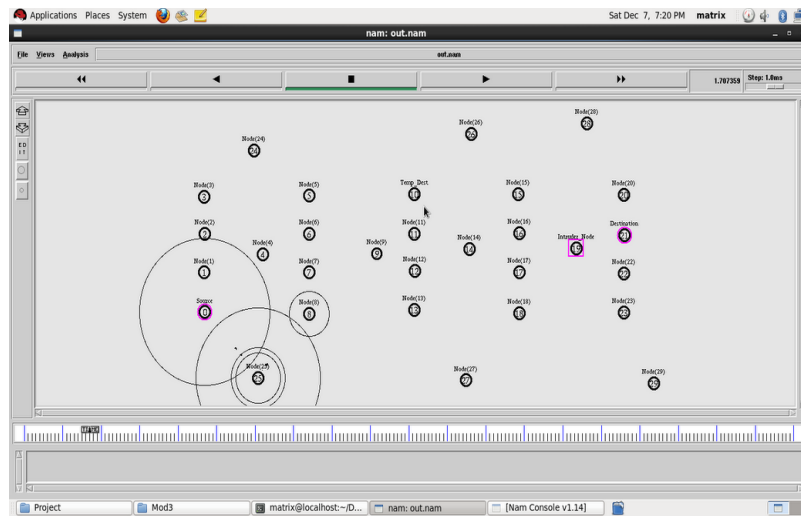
Applications Places System

Sat Dec 7, 7:20 PM matrix

nam: out.nam

File Views Analysis

out.nam

◀◀ ◀ ■ ▶ ▶▶

1.707359 Step: 1.0ms

Node(28)
28

Node(26)
26

Node(24)
24

Node(3)
3

Node(5)
5

Temp_Dest
10

Node(15)
15

Node(20)
20

Node(2)
2

Node(6)
6

Node(11)
11

Node(16)
16

Destination
21

Node(4)
4

Node(9)
9

Node(14)
14

Intruder_Node
13

Node(1)
1

Node(7)
7

Node(12)
12

Node(17)
17

Node(22)
22

Source
0

Node(8)
8

Node(13)
13

Node(18)
18

Node(23)
23

Node(25)
25

Node(27)
27

Node(29)
29

Project | Mod3 | matrix@localhost:~/D... | nam: out.nam | [Nam Console v1.14]